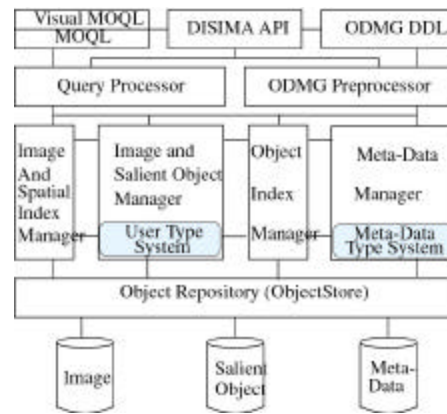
Visual MOQL
MOQL

DISIMA API

ODMG DDL

Query Processor

ODMG Preprocessor

Image And Spatial Index Manager

Image and Salient Object Manager

User Type System

Object Index Manager

Meta-Data Manager

Meta-Data Type System

Object Repository (ObjectStore)

Image

Salient Object

Meta-Data